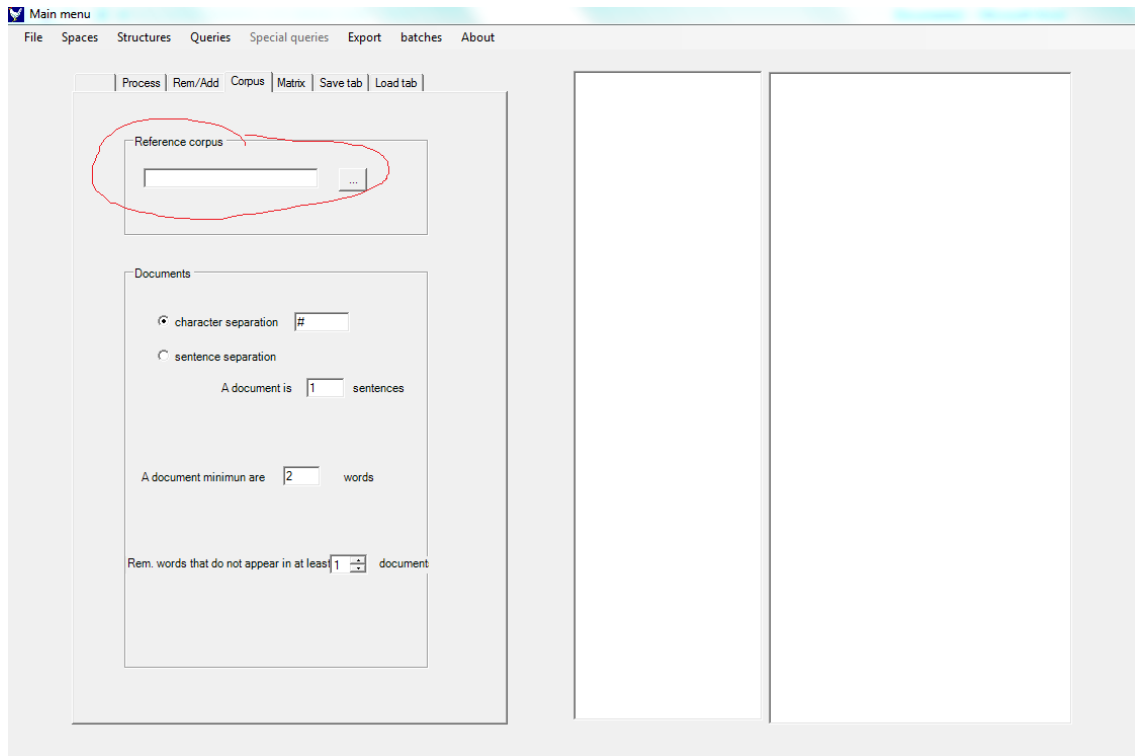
Main menu

File Spaces Structures Queries Special queries Export batches About

Process | Rem/Add | Corpus | Matrix | Save tab | Load tab

Reference corpus

...

Documents

character separation #

sentence separation

A document is 1 sentences

A document minimun are 2 words

Rem. words that do not appear in at least 1 document